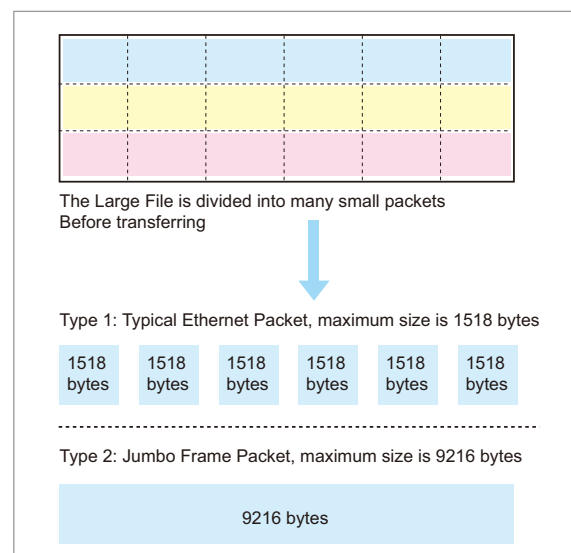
The Large File is divided into many small packets
Before transferring

Type 1: Typical Ethernet Packet, maximum size is 1518 bytes

1518 bytes

1518 bytes

1518 bytes

1518 bytes

1518 bytes

1518 bytes

Type 2: Jumbo Frame Packet, maximum size is 9216 bytes

9216 bytes